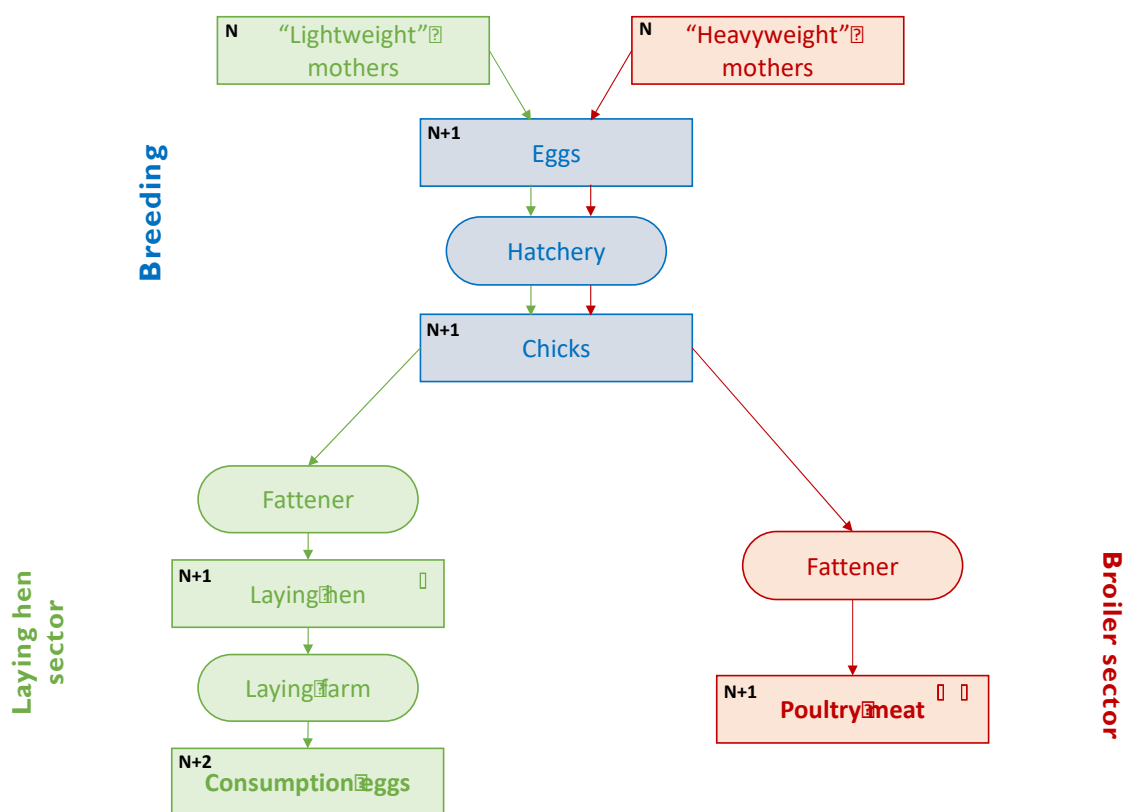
N
“Lightweight” mothers

N
“Heavyweight” mothers

Breeding

N+1
Eggs

Hatchery

N+1
Chicks

Fattener

N+1
Laying hen

Laying farm

N+2
Consumption eggs

Laying hen sector

Fattener

N+1
Poultry meat

Broiler sector